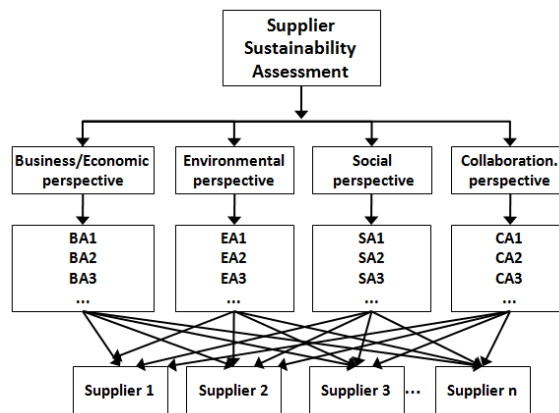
Supplier Sustainability Assessment

Business/Economic perspective

Environmental perspective

Social perspective

Collaboration. perspective

BA1
BA2
BA3
...

EA1
EA2
EA3
...

SA1
SA2
SA3
...

CA1
CA2
CA3
...

Supplier 1

Supplier 2

Supplier 3

...

Supplier n